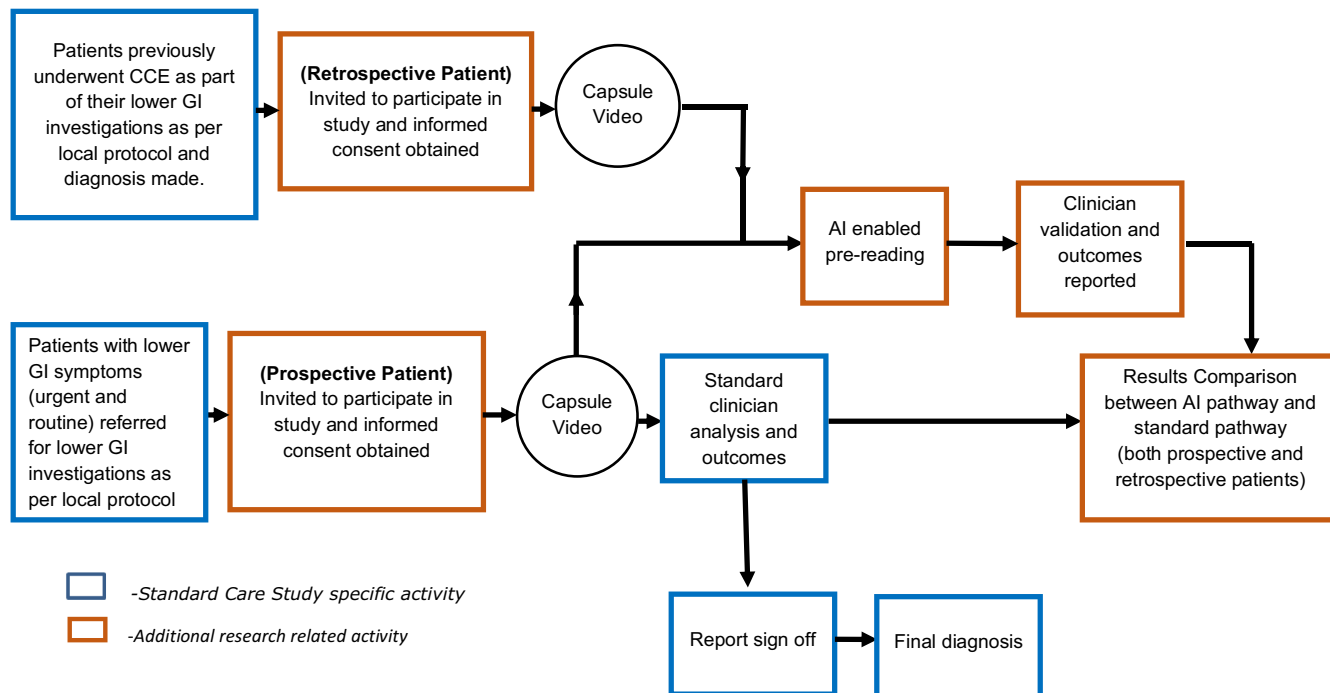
Patients previously underwent CCE as part of their lower GI investigations as per local protocol and diagnosis made.

(Retrospective Patient) Invited to participate in study and informed consent obtained

Capsule Video

AI enabled pre-reading

Clinician validation and outcomes reported

Patients with lower GI symptoms (urgent and routine) referred for lower GI investigations as per local protocol

(Prospective Patient) Invited to participate in study and informed consent obtained

Capsule Video

Standard clinician analysis and outcomes

Results Comparison between AI pathway and standard pathway (both prospective and retrospective patients)

Report sign off

Final diagnosis

-Standard Care Study specific activity

-Additional research related activity